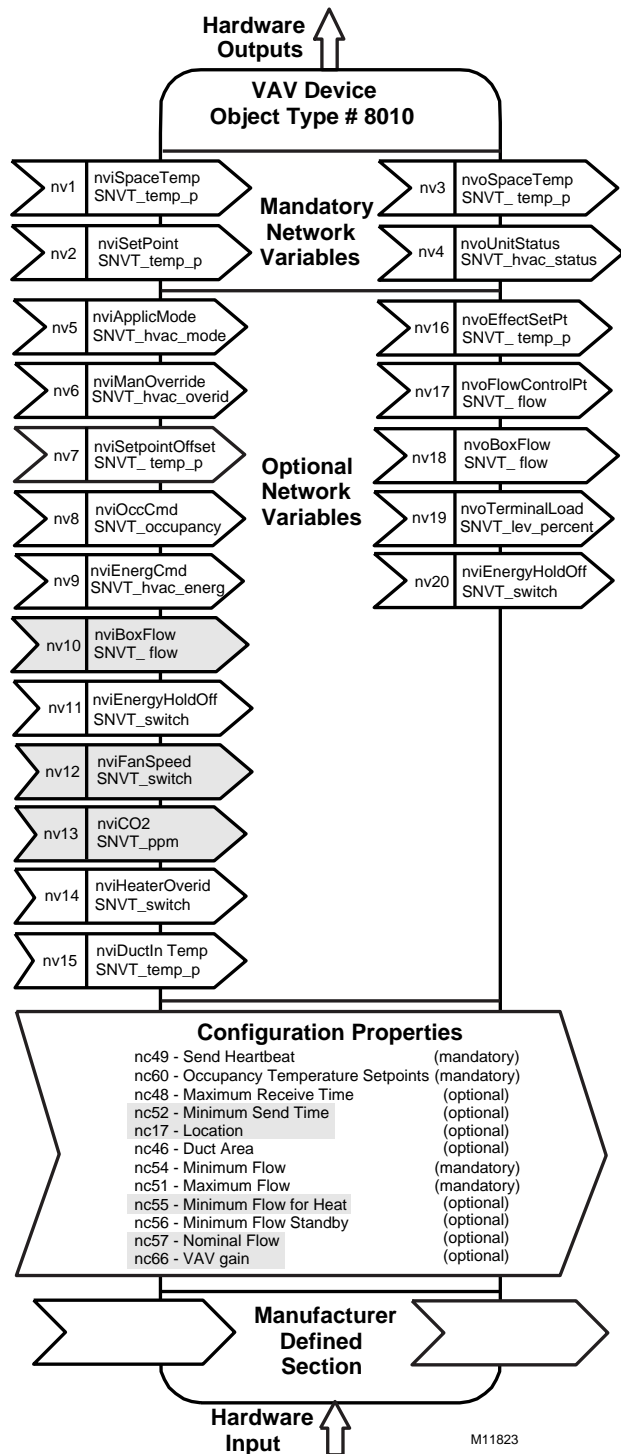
Hardware Outputs

VAV Device
Object Type # 8010

nv1 nviSpaceTemp SNVT_temp_p

nv2 nviSetPoint SNVT_temp_p

Mandatory Network Variables

nv3 nvoSpaceTemp SNVT_ temp_p

nv4 nvoUnitStatus SNVT_hvac_status

nv5 nviApplicMode SNVT_hvac_mode

nv6 nviManOverride SNVT_hvac_overid

nv7 nviSetpointOffset SNVT_ temp_p

nv8 nviOccCmd SNVT_occupancy

nv9 nviEnergCmd SNVT_hvac_energ

nv10 nviBoxFlow SNVT_ flow

nv11 nviEnergyHoldOff SNVT_switch

nv12 nviFanSpeed SNVT_switch

nv13 nviCO2 SNVT_ppm

nv14 nviHeaterOverid SNVT_switch

nv15 nviDuctIn Temp SNVT_temp_p

Optional Network Variables

nv16 nvoEffectSetPt SNVT_ temp_p

nv17 nvoFlowControlPt SNVT_ flow

nv18 nvoBoxFlow SNVT_ flow

nv19 nvoTerminalLoad SNVT_lev_percent

nv20 nviEnergyHoldOff SNVT_switch

Configuration Properties
nc49 - Send Heartbeat (mandatory)
nc60 - Occupancy Temperature Setpoints (mandatory)
nc48 - Maximum Receive Time (optional)
nc52 - Minimum Send Time (optional)
nc17 - Location (optional)
nc46 - Duct Area (optional)
nc54 - Minimum Flow (mandatory)
nc51 - Maximum Flow (mandatory)
nc55 - Minimum Flow for Heat (optional)
nc56 - Minimum Flow Standby (optional)
nc57 - Nominal Flow (optional)
nc66 - VAV gain (optional)

Manufacturer Defined Section

Hardware Input

M11823